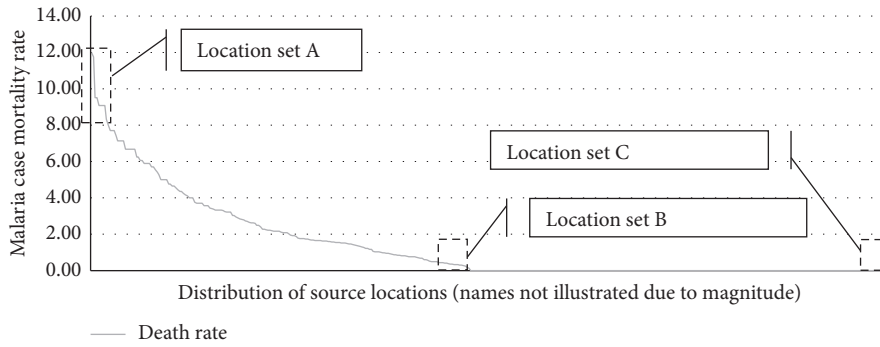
14.00
12.00
10.00
8.00
6.00
4.00
2.00
0.00

Malaria case mortality rate

Location set A

Location set C

Location set B

Distribution of source locations (names not illustrated due to magnitude)

Death rate